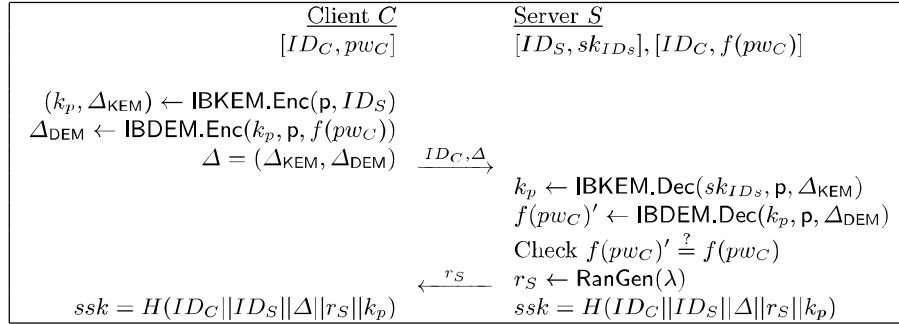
Client $C$ | Server $S$

$[ID_C, pw_C]$ | $[ID_S, sk_{ID_S}], [ID_C, f(pw_C)]$

$(k_p, \Delta_{\mathsf{KEM}}) \leftarrow \mathsf{IBKEM.Enc}(\mathsf{p}, ID_S)$
$\Delta_{\mathsf{DEM}} \leftarrow \mathsf{IBDEM.Enc}(k_p, \mathsf{p}, f(pw_C))$
$\Delta = (\Delta_{\mathsf{KEM}}, \Delta_{\mathsf{DEM}})$ $\xrightarrow{ID_C, \Delta}$

$k_p \leftarrow \mathsf{IBKEM.Dec}(sk_{ID_S}, \mathsf{p}, \Delta_{\mathsf{KEM}})$
$f(pw_C)' \leftarrow \mathsf{IBDEM.Dec}(k_p, \mathsf{p}, \Delta_{\mathsf{DEM}})$
Check $f(pw_C)' \stackrel{?}{=} f(pw_C)$
$\xleftarrow{r_S}$ $r_S \leftarrow \mathsf{RanGen}(\lambda)$

$ssk = H(ID_C||ID_S||\Delta||r_S||k_p)$ | $ssk = H(ID_C||ID_S||\Delta||r_S||k_p)$